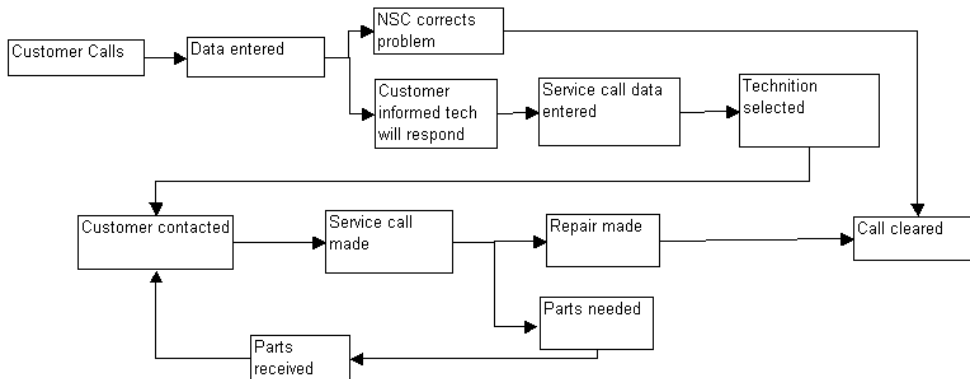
Customer Calls

Data entered

NSC corrects problem

Customer informed tech will respond

Service call data entered

Technition selected

Customer contacted

Service call made

Repair made

Call cleared

Parts needed

Parts received